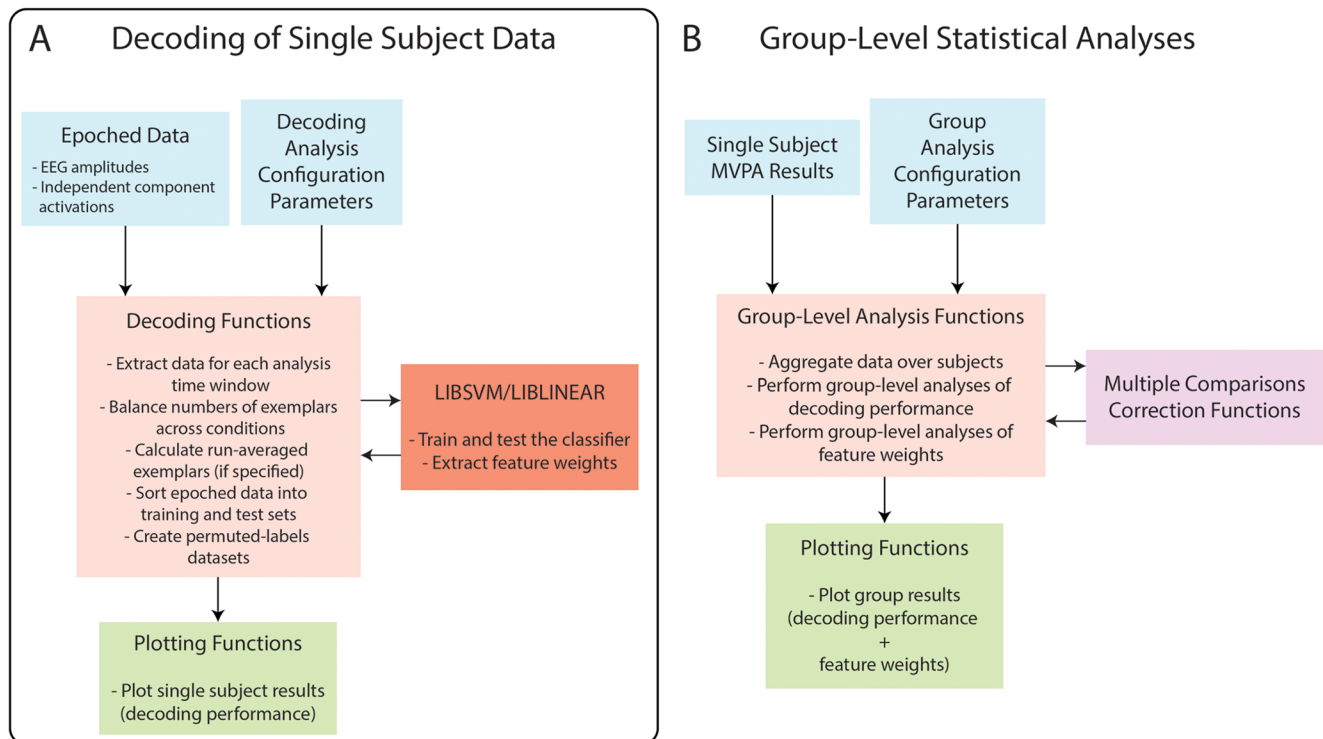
A Decoding of Single Subject Data

Epoched Data
- EEG amplitudes
- Independent component activations

Decoding Analysis Configuration Parameters

Decoding Functions
- Extract data for each analysis time window
- Balance numbers of exemplars across conditions
- Calculate run-averaged exemplars (if specified)
- Sort epoched data into training and test sets
- Create permuted-labels datasets

LIBSVM/LIBLINEAR
- Train and test the classifier
- Extract feature weights

Plotting Functions
- Plot single subject results (decoding performance)

B Group-Level Statistical Analyses

Single Subject MVPA Results

Group Analysis Configuration Parameters

Group-Level Analysis Functions
- Aggregate data over subjects
- Perform group-level analyses of decoding performance
- Perform group-level analyses of feature weights

Multiple Comparisons Correction Functions

Plotting Functions
- Plot group results (decoding performance + feature weights)